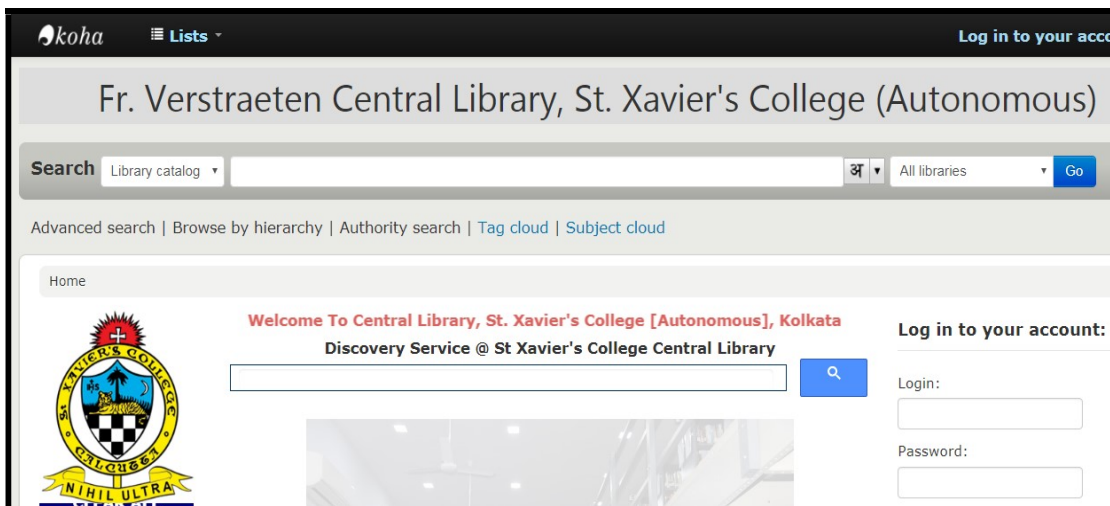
koha
Lists
Log in to your acco

Fr. Verstraeten Central Library, St. Xavier's College (Autonomous)

Search Library catalog अ All libraries Go

Advanced search | Browse by hierarchy | Authority search | Tag cloud | Subject cloud

Home

ST. XAVIER'S COLLEGE
CALCUTTA
NIHIL ULTRA

Welcome To Central Library, St. Xavier's College [Autonomous], Kolkata
Discovery Service @ St Xavier's College Central Library

Log in to your account:
Login:
Password: